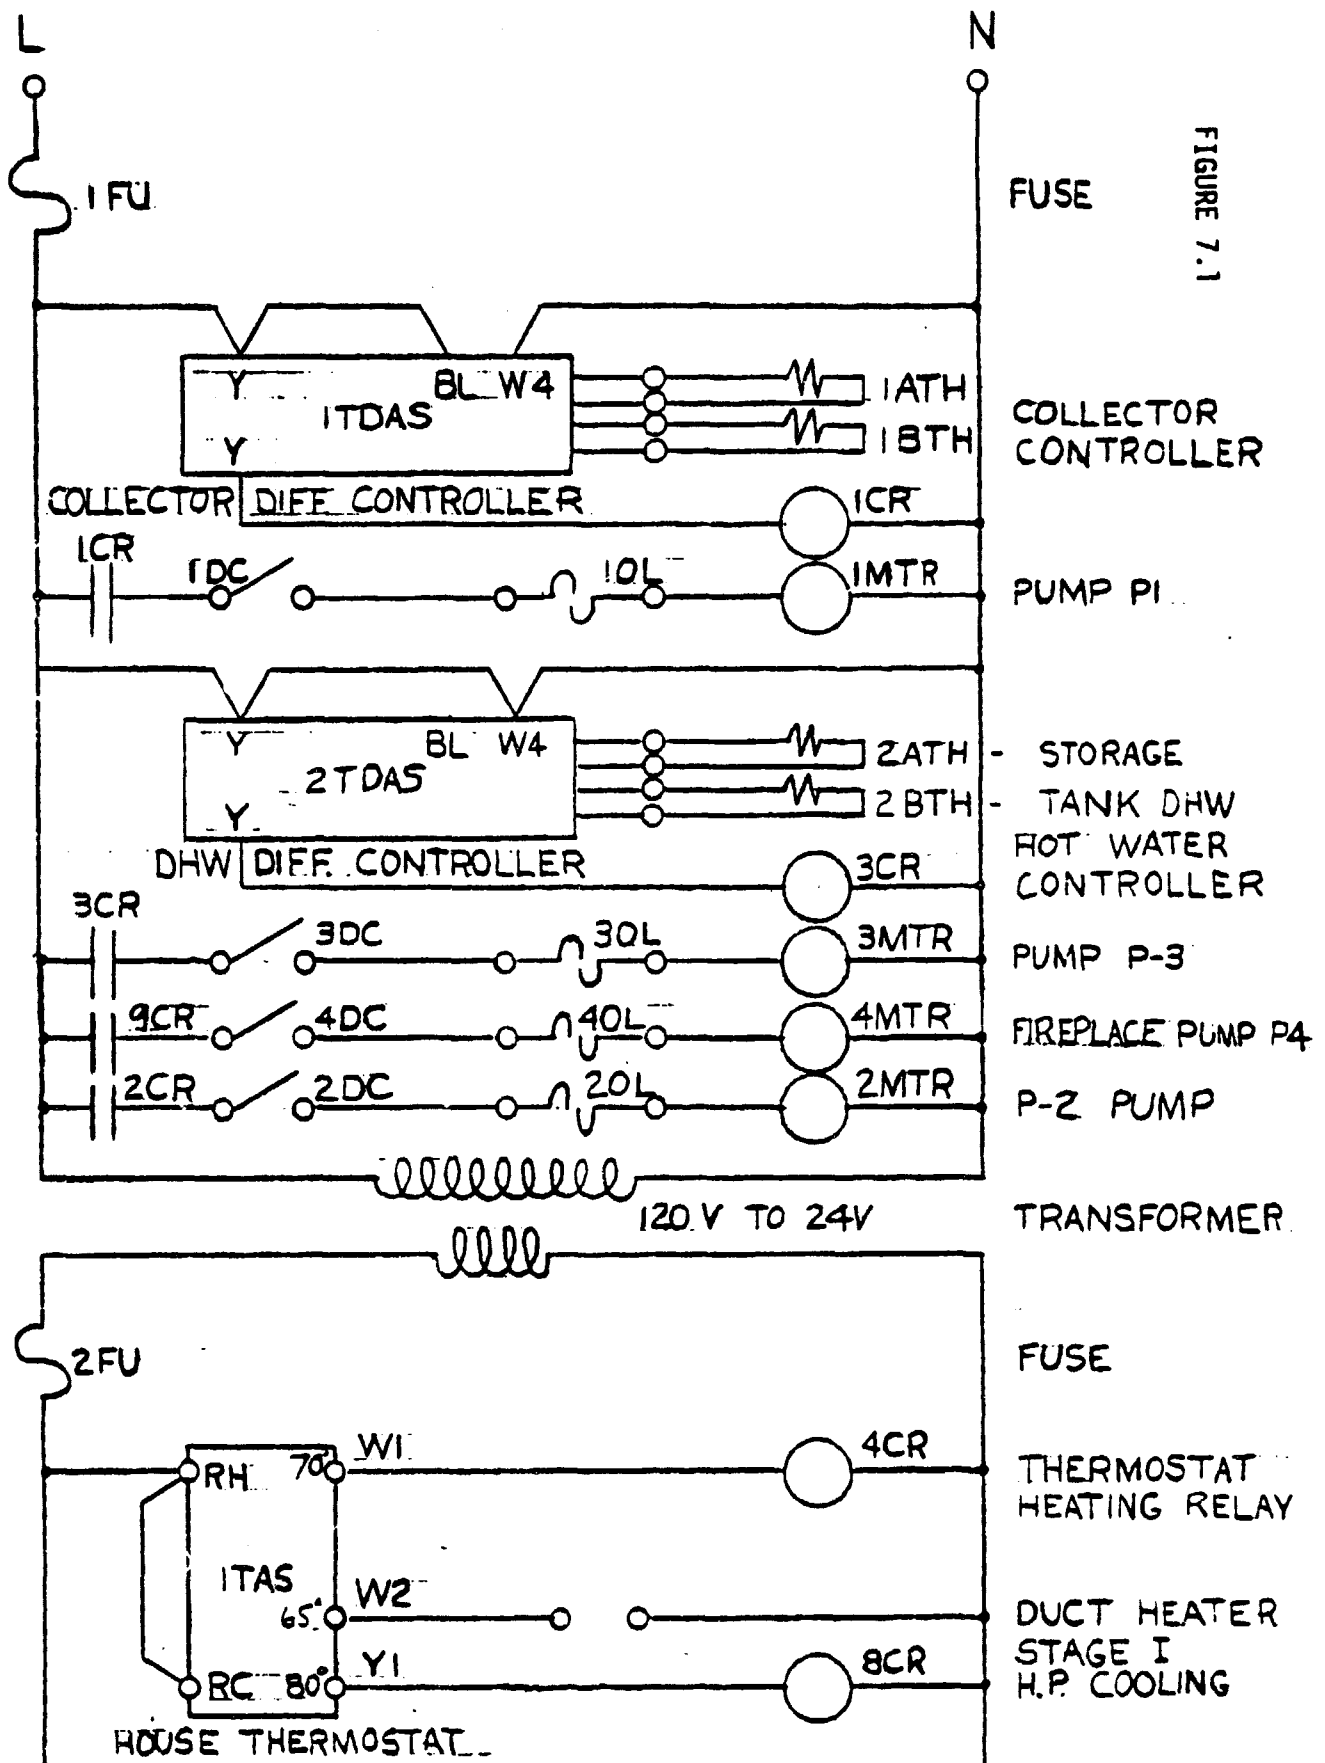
L
N
FIGURE 7.1
1FU
FUSE
Y
BL W4
1TDAS
Y
1ATH
1BTH
COLLECTOR CONTROLLER
COLLECTOR
DIFF CONTROLLER
1CR
1CR
1DC
1OL
1MTR
PUMP P1
Y
BL W4
2TDAS
Y
2ATH - STORAGE
2BTH - TANK DHW
HOT WATER CONTROLLER
DHW
DIFF. CONTROLLER
3CR
3CR
3DC
3OL
3MTR
PUMP P-3
9CR
4DC
4OL
4MTR
FIREPLACE PUMP P4
2CR
2DC
2OL
2MTR
P-2 PUMP
120 V TO 24V
TRANSFORMER
2FU
FUSE
RH
70
W1
4CR
THERMOSTAT HEATING RELAY
1TAS
65
W2
DUCT HEATER STAGE I
RC
80
Y1
8CR
H.P. COOLING
HOUSE THERMOSTAT